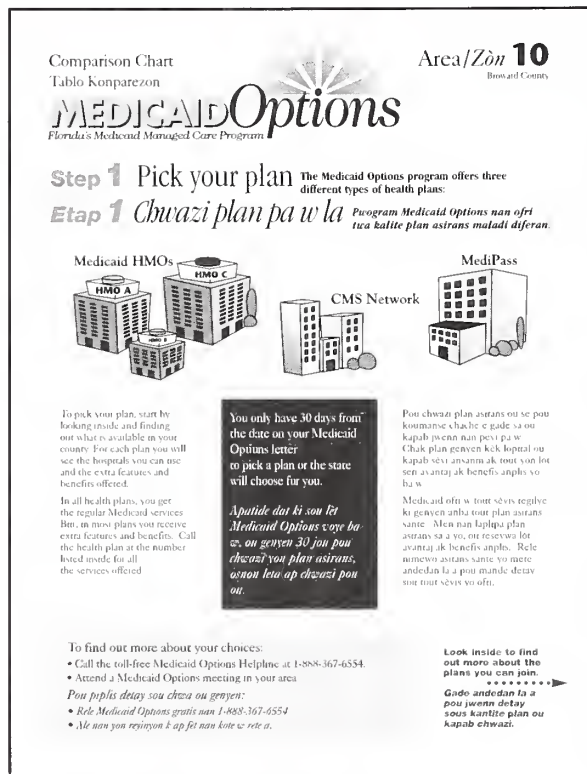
Comparison Chart
Tablo Konparezon

Area/Zòn 10
Broward County

MEDICAIDOptions
Florida's Medicaid Managed Care Program

Step 1 Pick your plan The Medicaid Options program offers three different types of health plans:

Etap 1 Chwazi plan pa w la Pwogram Medicaid Options nan ofri twa kalite plan asirans maladi diferan.

Medicaid HMOs

HMO A

HMO C

HMO B

CMS Network

MediPass

To pick your plan, start by looking inside and finding out what is available in your county. For each plan you will see the hospitals you can use and the extra features and benefits offered.

In all health plans, you get the regular Medicaid services. But, in most plans you receive extra features and benefits. Call the health plan at the number listed inside for all the services offered.

You only have 30 days from the date on your Medicaid Options letter to pick a plan or the state will choose for you.

Apatide dat ki sou lèt Medicaid Options voye ba w, ou genyen 30 jou pou chwazi you plan asirans, osnon leta ap chwazi pou ou.

Pou chwazi plan asirans ou se pou koumanse chache e gade sa ou kapab jwenn nan peyi pa w. Chak plan genyen kèk lopital ou kapab sèvi ansanm ak tout yon lòt sen avantaj ak benefis anplis yo ba w.

Medicaid ofri w tout sèvis regilye ki genyen anba tout plan asirans sante. Men nan laplipa plan asirans sa a yo, ou resevwa lòt avantaj ak benefis anplis. Rele nimewo asirans sante yo mete andedan la a pou mande detay sou tout sèvis yo ofri.

To find out more about your choices:
• Call the toll-free Medicaid Options Helpline at 1-888-367-6554.
• Attend a Medicaid Options meeting in your area.

Pou piplis detay sou chwa ou genyen:
• Rele Medicaid Options gratis nan 1-888-367-6554
• Ale nan yon reyinyon k ap fèt nan kote w rete a.

Look inside to find out more about the plans you can join.

Gade andedan la a pou jwenn detay sous kantite plan ou kapab chwazi.